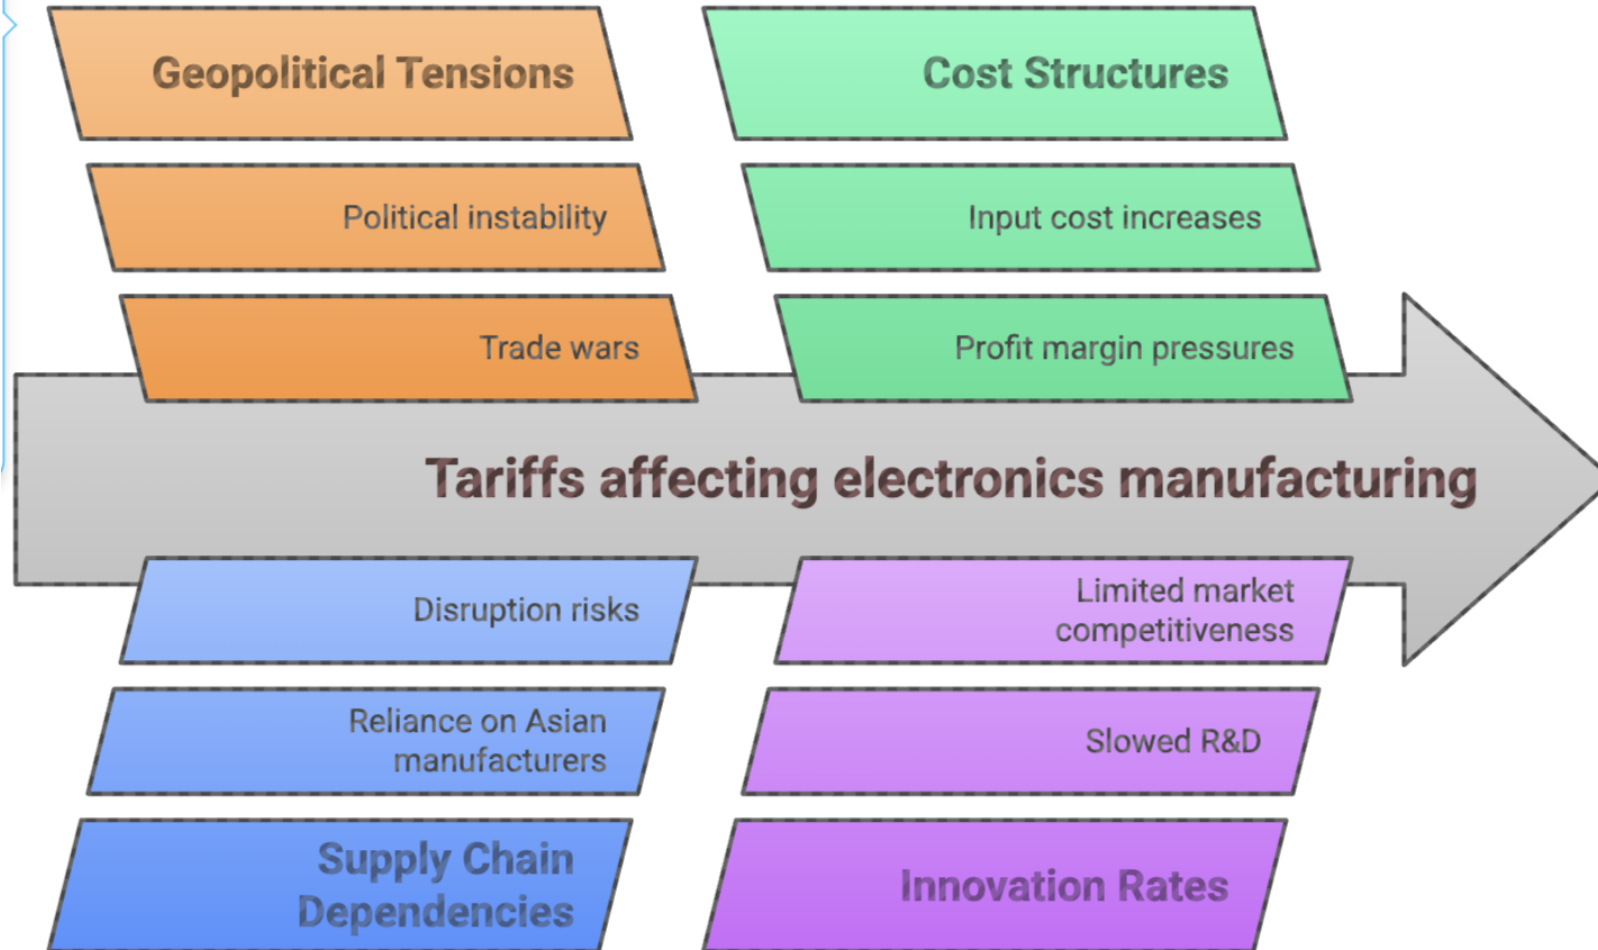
Geopolitical Tensions

Political instability

Trade wars

Cost Structures

Input cost increases

Profit margin pressures

Tariffs affecting electronics manufacturing

Disruption risks

Reliance on Asian manufacturers

Supply Chain Dependencies

Limited market competitiveness

Slowed R&D

Innovation Rates